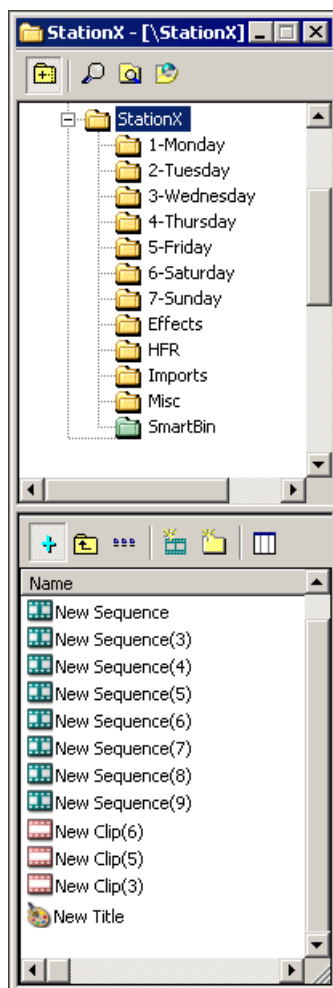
StationX - [\StationX]

StationX
1-Monday
2-Tuesday
3-Wednesday
4-Thursday
5-Friday
6-Saturday
7-Sunday
Effects
HFR
Imports
Misc
SmartBin

Name
New Sequence
New Sequence(3)
New Sequence(4)
New Sequence(5)
New Sequence(6)
New Sequence(7)
New Sequence(8)
New Sequence(9)
New Clip(6)
New Clip(5)
New Clip(3)
New Title